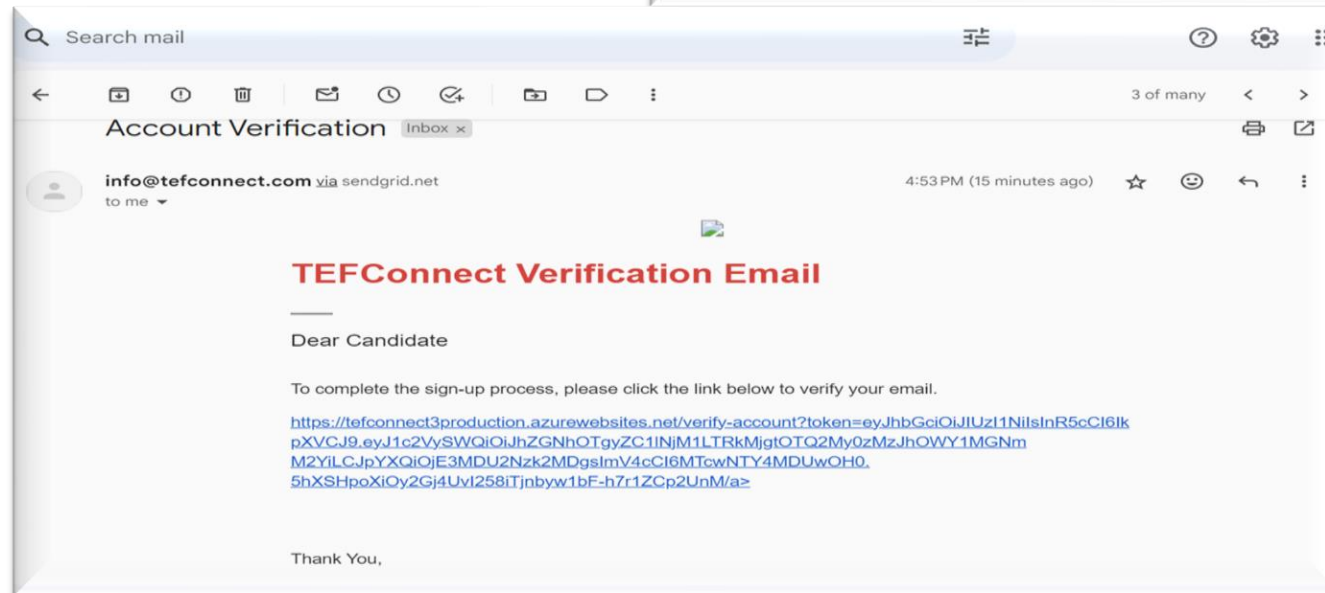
Search mail

3 of many

Account Verification Inbox ×

info@tefconnect.com via sendgrid.net
to me

4:53 PM (15 minutes ago)

TEFConnect Verification Email

Dear Candidate

To complete the sign-up process, please click the link below to verify your email.

https://tefconnect3production.azurewebsites.net/verify-account?token=eyJhbGciOiJIUzI1NiIsInR5cCI6IkpXVCJ9.eyJ1c2VySWQiOiJhZGNhOTgyZC1lNjM1LTRkMjgtOTQ2My0zMzJhOWY1MGNmM2YiLCJpYXQiOjE3MDU2Nzk2MDgsImV4cCI6MTcwNTY4MDUwOH0.5hXSHpoXiOy2Gj4UvI258iTjnbyw1bF-h7r1ZCp2UnM/a>

Thank You,